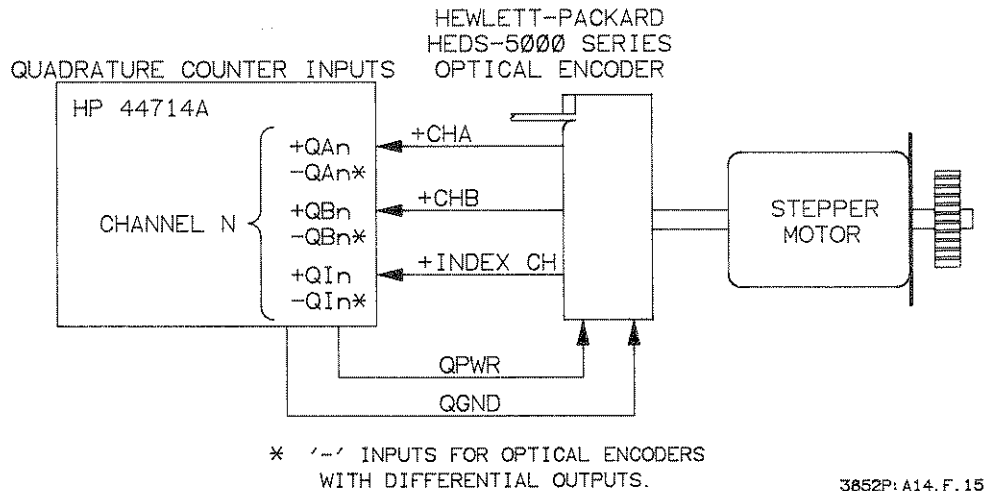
HEWLETT-PACKARD
HEDS-5ØØØ SERIES
OPTICAL ENCODER

QUADRATURE COUNTER INPUTS

HP 44714A

CHANNEL N

+QAn
-QAn*
+QBn
-QBn*
+QIn
-QIn*

+CHA
+CHB
+INDEX CH

STEPPER
MOTOR

QPWR
QGND

* '-' INPUTS FOR OPTICAL ENCODERS WITH DIFFERENTIAL OUTPUTS.

3852P:A14.F.15